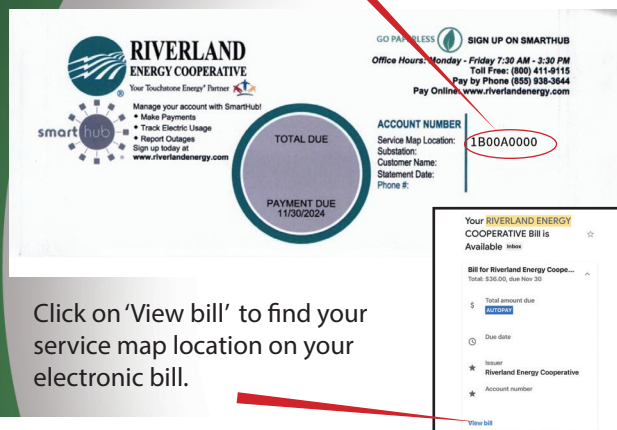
RIVERLAND ENERGY COOPERATIVE
Your Touchstone Energy® Partner

smart hub
Manage your account with SmartHub!
• Make Payments
• Track Electric Usage
• Report Outages
Sign up today at www.riverlandenergy.com

GO PAPERLESS SIGN UP ON SMARTHUB
Office Hours: Monday - Friday 7:30 AM - 3:30 PM
Toll Free: (800) 411-9115
Pay by Phone (855) 938-3644
Pay Online www.riverlandenergy.com

TOTAL DUE

PAYMENT DUE
11/30/2024

ACCOUNT NUMBER
Service Map Location: 1B00A0000
Substation:
Customer Name:
Statement Date:
Phone #:

Your RIVERLAND ENERGY COOPERATIVE Bill is Available Inbox

Bill for Riverland Energy Coope...
Total: $36.00, due Nov 30

Total amount due
AUTOPAY

Due date

Issuer
Riverland Energy Cooperative

Account number

View bill

Click on 'View bill' to find your service map location on your electronic bill.